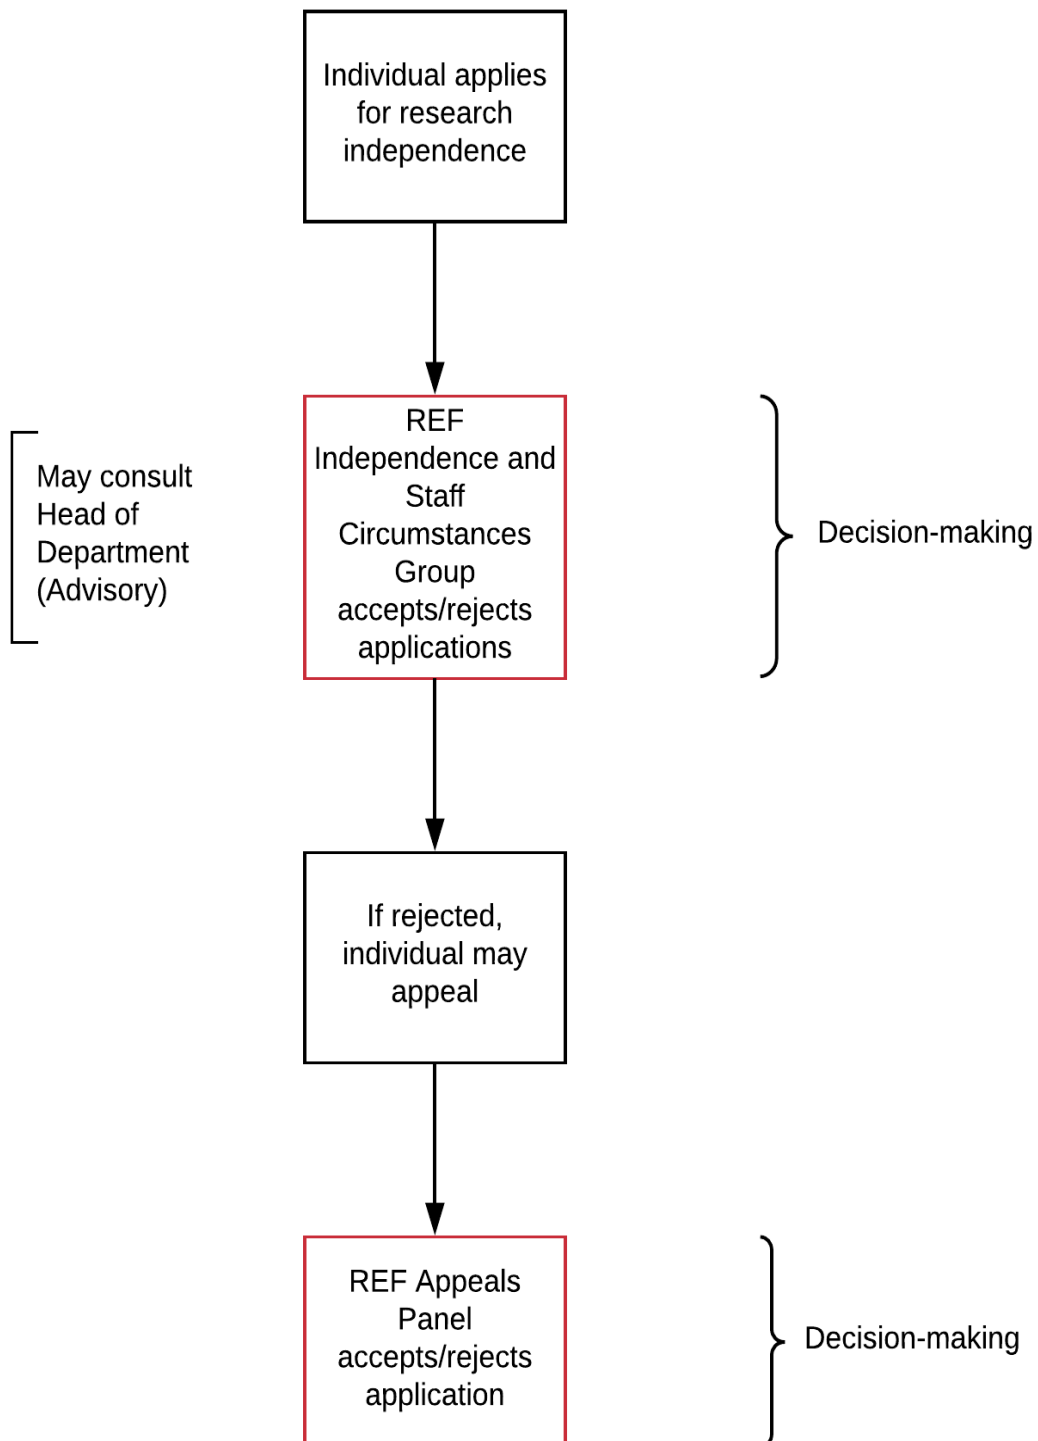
Individual applies for research independence

May consult Head of Department (Advisory)

REF Independence and Staff Circumstances Group accepts/rejects applications

Decision-making

If rejected, individual may appeal

REF Appeals Panel accepts/rejects application

Decision-making